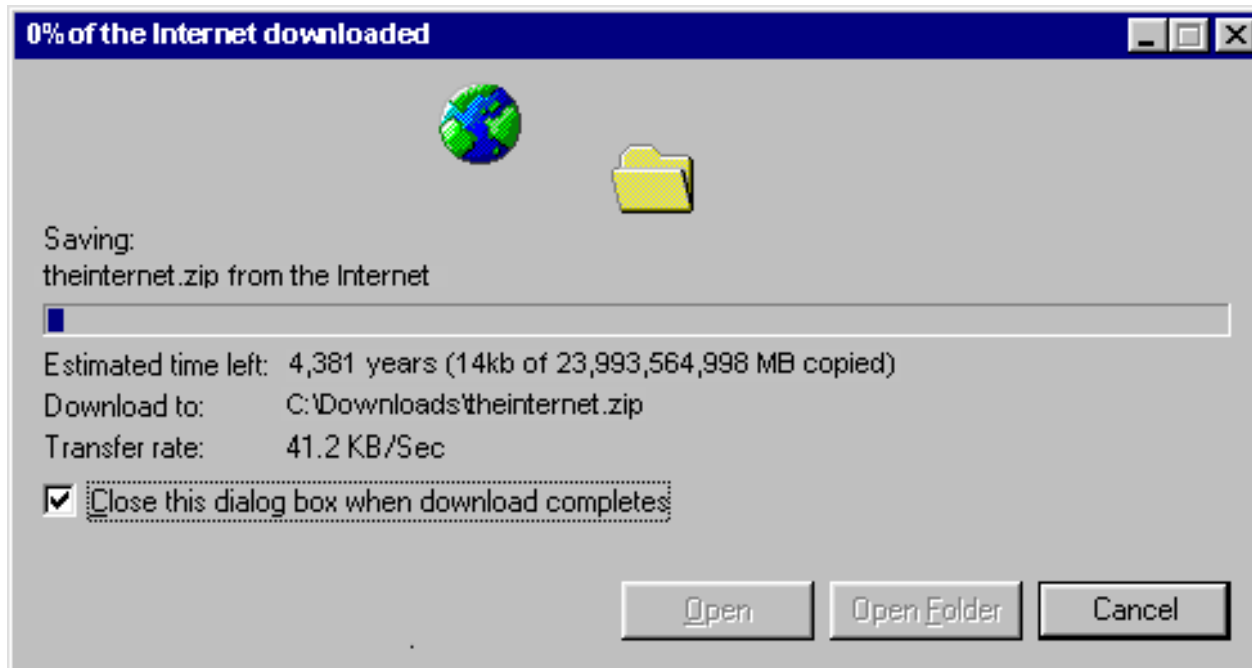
0% of the Internet downloaded

Saving:
theinternet.zip from the Internet

Estimated time left: 4,381 years (14kb of 23,993,564,998 MB copied)
Download to: C:\Downloads\theinternet.zip
Transfer rate: 41.2 KB/Sec

Close this dialog box when download completes

Open
Open Folder
Cancel